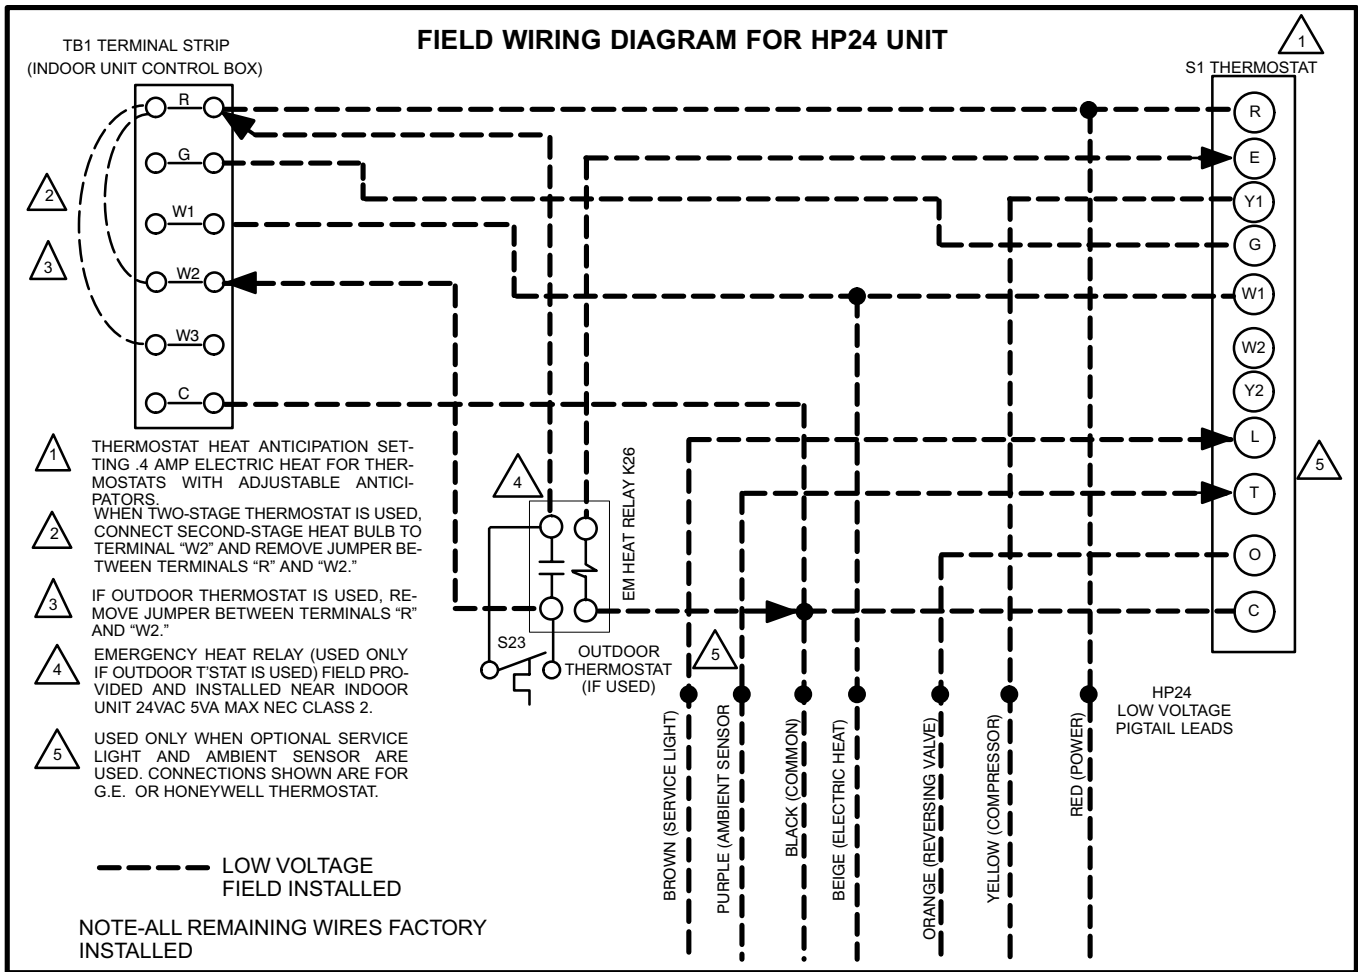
FIELD WIRING DIAGRAM FOR HP24 UNIT

TB1 TERMINAL STRIP
(INDOOR UNIT CONTROL BOX)

1

S1 THERMOSTAT

R
G
W1
W2
W3
C

2
3

R
E
Y1
G
W1
W2
Y2
L
T
O
C

5

1 THERMOSTAT HEAT ANTICIPATION SETTING .4 AMP ELECTRIC HEAT FOR THERMOSTATS WITH ADJUSTABLE ANTICIPATORS.

2 WHEN TWO-STAGE THERMOSTAT IS USED, CONNECT SECOND-STAGE HEAT BULB TO TERMINAL "W2" AND REMOVE JUMPER BETWEEN TERMINALS "R" AND "W2."

3 IF OUTDOOR THERMOSTAT IS USED, REMOVE JUMPER BETWEEN TERMINALS "R" AND "W2."

4 EMERGENCY HEAT RELAY (USED ONLY IF OUTDOOR T'STAT IS USED) FIELD PROVIDED AND INSTALLED NEAR INDOOR UNIT 24VAC 5VA MAX NEC CLASS 2.

5 USED ONLY WHEN OPTIONAL SERVICE LIGHT AND AMBIENT SENSOR ARE USED. CONNECTIONS SHOWN ARE FOR G.E. OR HONEYWELL THERMOSTAT.

4

EM HEAT RELAY K26

S23

OUTDOOR THERMOSTAT (IF USED)

5

HP24 LOW VOLTAGE PIGTAIL LEADS

BROWN (SERVICE LIGHT)
PURPLE (AMBIENT SENSOR
BLACK (COMMON)
BEIGE (ELECTRIC HEAT)
ORANGE (REVERSING VALVE)
YELLOW (COMPRESSOR)
RED (POWER)

LOW VOLTAGE FIELD INSTALLED

NOTE-ALL REMAINING WIRES FACTORY INSTALLED